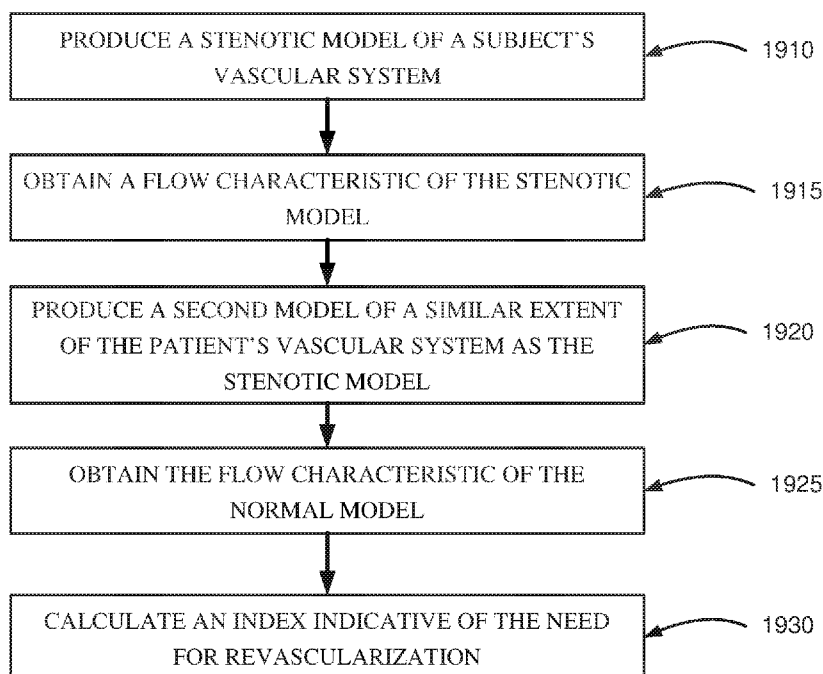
PRODUCE A STENOTIC MODEL OF A SUBJECT'S VASCULAR SYSTEM

1910

OBTAIN A FLOW CHARACTERISTIC OF THE STENOTIC MODEL

1915

PRODUCE A SECOND MODEL OF A SIMILAR EXTENT OF THE PATIENT'S VASCULAR SYSTEM AS THE STENOTIC MODEL

1920

OBTAIN THE FLOW CHARACTERISTIC OF THE NORMAL MODEL

1925

CALCULATE AN INDEX INDICATIVE OF THE NEED FOR REVASCULARIZATION

1930